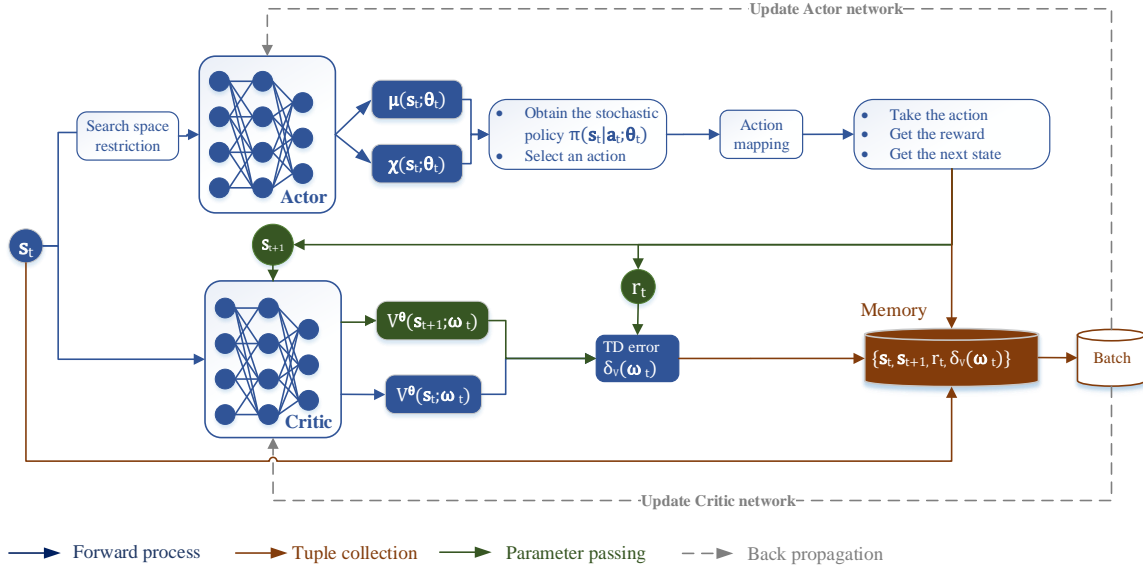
Update Actor network

Search space restriction

Actor

$\boldsymbol{\mu}(\mathbf{s}_t;\boldsymbol{\theta}_t)$

$\boldsymbol{\chi}(\mathbf{s}_t;\boldsymbol{\theta}_t)$

- Obtain the stochastic policy $\pi(\mathbf{s}_t|\mathbf{a}_t;\boldsymbol{\theta}_t)$
- Select an action

Action mapping

- Take the action
- Get the reward
- Get the next state

$\mathbf{s}_t$

$\mathbf{s}_{t+1}$

$r_t$

Critic

$V^{\boldsymbol{\theta}}(\mathbf{s}_{t+1};\boldsymbol{\omega}_t)$

$V^{\boldsymbol{\theta}}(\mathbf{s}_t;\boldsymbol{\omega}_t)$

TD error $\delta_v(\boldsymbol{\omega}_t)$

Memory

$\{\mathbf{s}_t, \mathbf{s}_{t+1}, r_t, \delta_v(\boldsymbol{\omega}_t)\}$

Batch

Update Critic network

Forward process
Tuple collection
Parameter passing
Back propagation